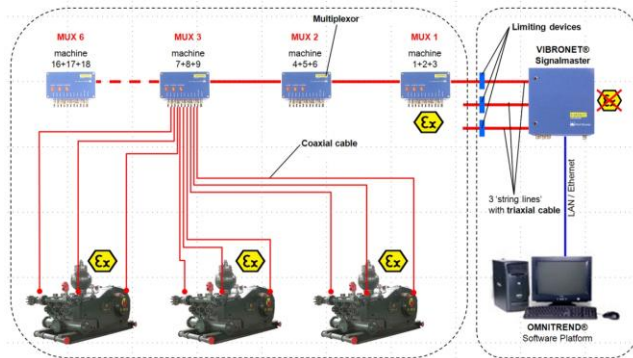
MUX 6
machine
16+17+18

MUX 3
machine
7+8+9

Multiplexor

MUX 2
machine
4+5+6

MUX 1
machine
1+2+3

Limiting devices

VIBRONET®
Signalmaster

Coaxial cable

3 'string lines'
with triaxial cable

LAN / Ethernet

OMNITREND®
Software Platform